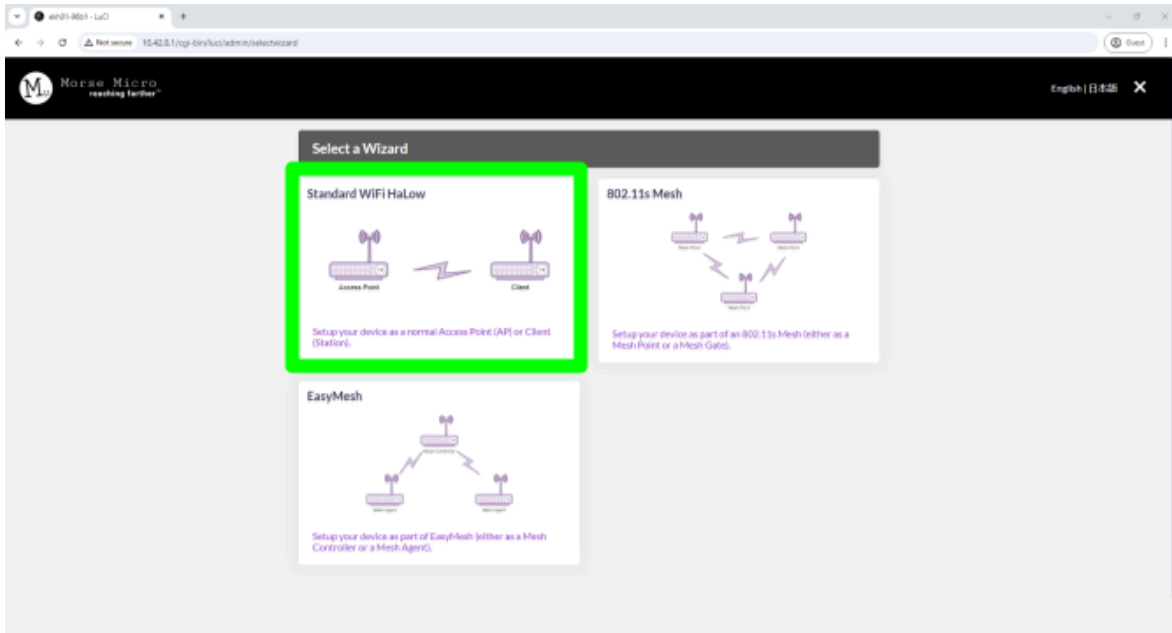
ekh01-86b1 - LuCI

Not secure 10.42.0.1/cgi-bin/luci/admin/selectwizard

Guest

Morse Micro
reaching farther™

English | 日本語

Select a Wizard

Standard WiFi HaLow

Access Point

Client

Setup your device as a normal Access Point (AP) or Client (Station).

802.11s Mesh

Mesh Point

Mesh Point

Mesh Point

Setup your device as part of an 802.11s Mesh (either as a Mesh Point or a Mesh Gate).

EasyMesh

Mesh Controller

Mesh Agent

Mesh Agent

Setup your device as part of EasyMesh (either as a Mesh Controller or a Mesh Agent).